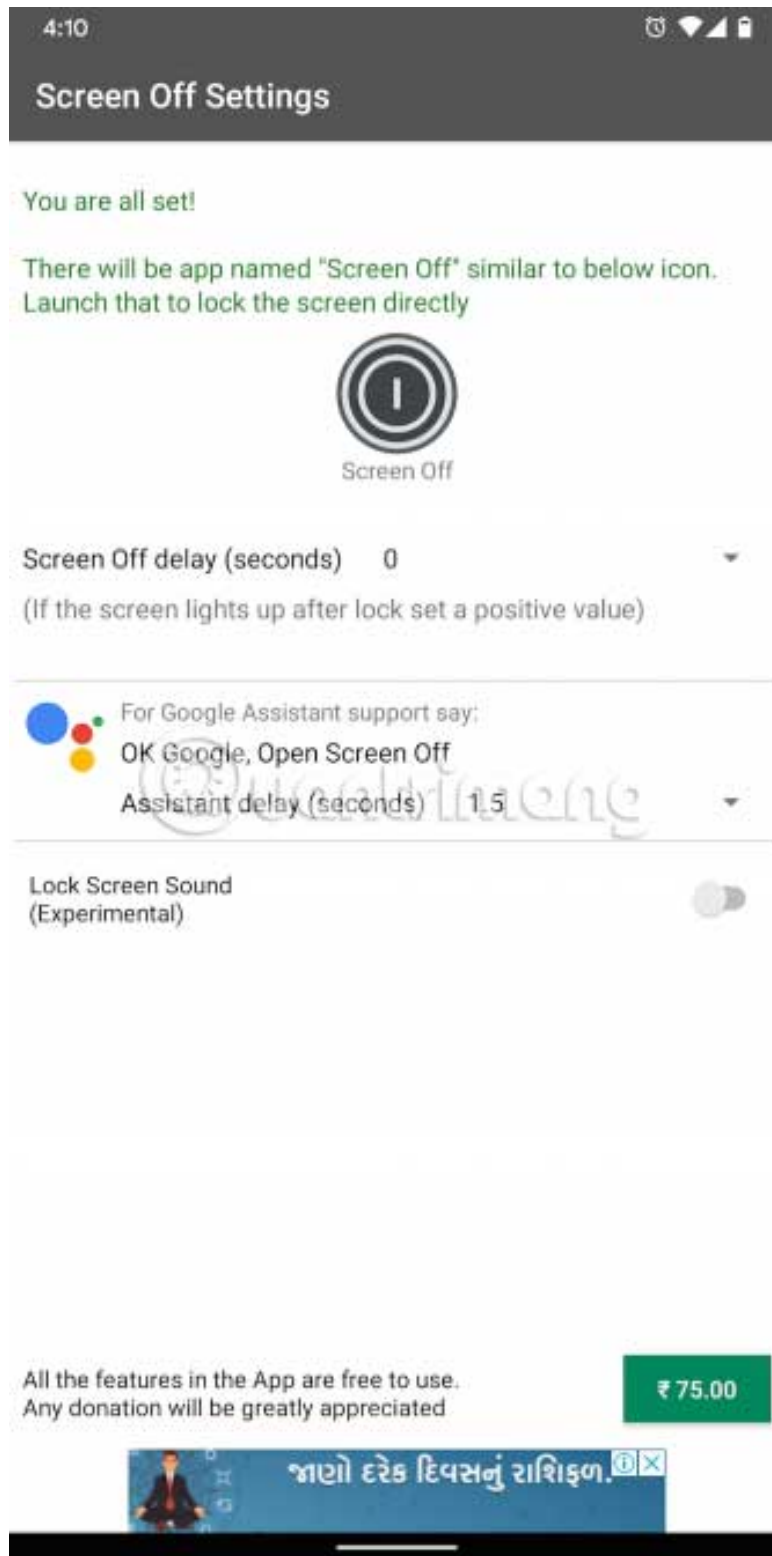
4:10

Screen Off Settings

You are all set!

There will be app named "Screen Off" similar to below icon. Launch that to lock the screen directly

Screen Off

Screen Off delay (seconds) 0

(If the screen lights up after lock set a positive value)

For Google Assistant support say:
OK Google, Open Screen Off
Assistant delay (seconds) 1.5

Lock Screen Sound
(Experimental)

All the features in the App are free to use.
Any donation will be greatly appreciated

₹75.00

જાણો દરેક દિવસનું રાશિફળ.